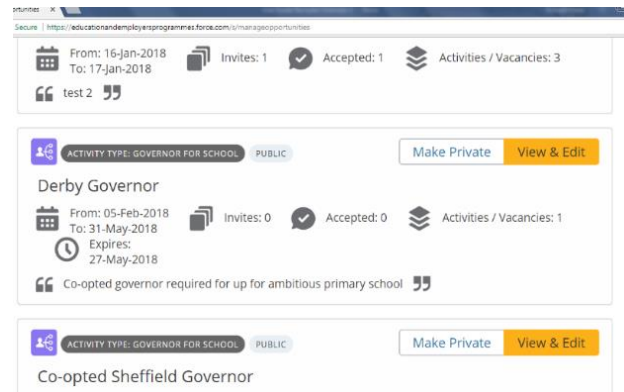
portunities ×

Secure | https://educationandemployersprogrammes.force.com/s/manageopportunities

From: 16-Jan-2018
To: 17-Jan-2018

Invites: 1

Accepted: 1

Activities / Vacancies: 3

test 2

ACTIVITY TYPE: GOVERNOR FOR SCHOOL

PUBLIC

Make Private

View & Edit

Derby Governor

From: 05-Feb-2018
To: 31-May-2018

Invites: 0

Accepted: 0

Activities / Vacancies: 1

Expires:
27-May-2018

Co-opted governor required for up for ambitious primary school

ACTIVITY TYPE: GOVERNOR FOR SCHOOL

PUBLIC

Make Private

View & Edit

Co-opted Sheffield Governor